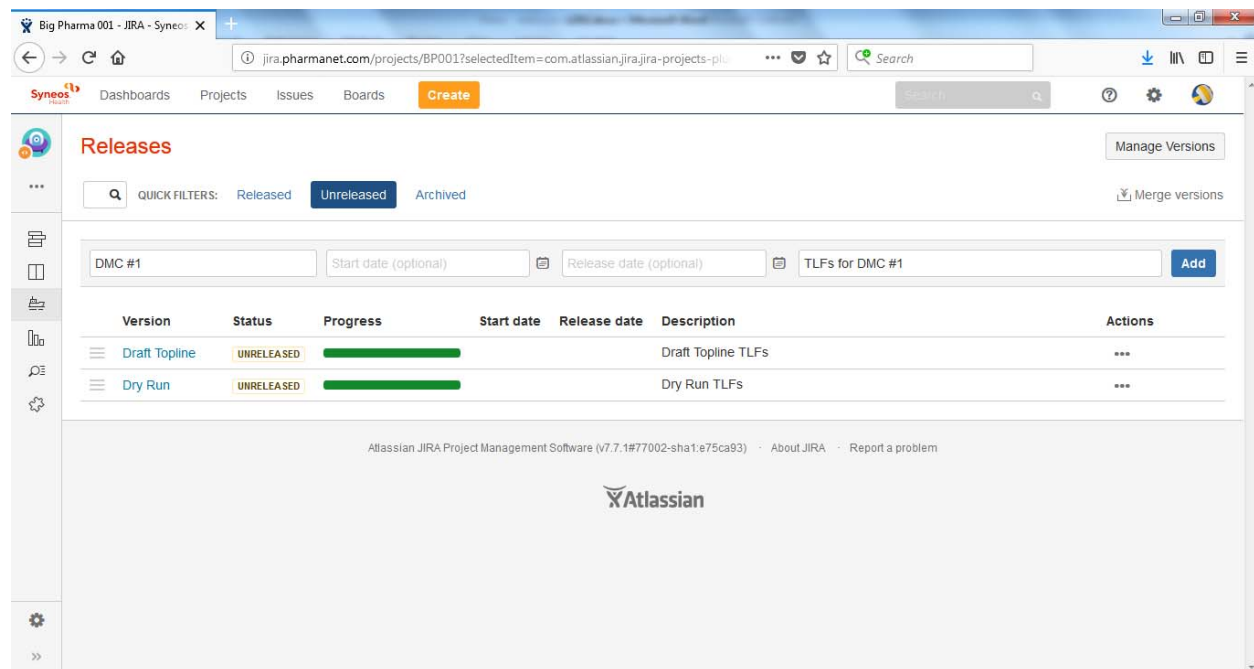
Big Pharma 001 - JIRA - Syneos

jira.pharmanet.com/projects/BP001?selectedItem=com.atlassian.jira.jira-projects-plu

Search

Syneos Health

Dashboards Projects Issues Boards Create

Search

Releases

Manage Versions

QUICK FILTERS: Released Unreleased Archived

Merge versions

DMC #1

Start date (optional)

Release date (optional)

TLFs for DMC #1

Add

| Version | Status | Progress | Start date | Release date | Description | Actions |
|---|---|---|---|---|---|---|
| Draft Topline | UNRELEASED | | | | Draft Topline TLFs | ••• |
| Dry Run | UNRELEASED | | | | Dry Run TLFs | ••• |

Atlassian JIRA Project Management Software (v7.7.1#77002-sha1:e75ca93) · About JIRA · Report a problem

Atlassian